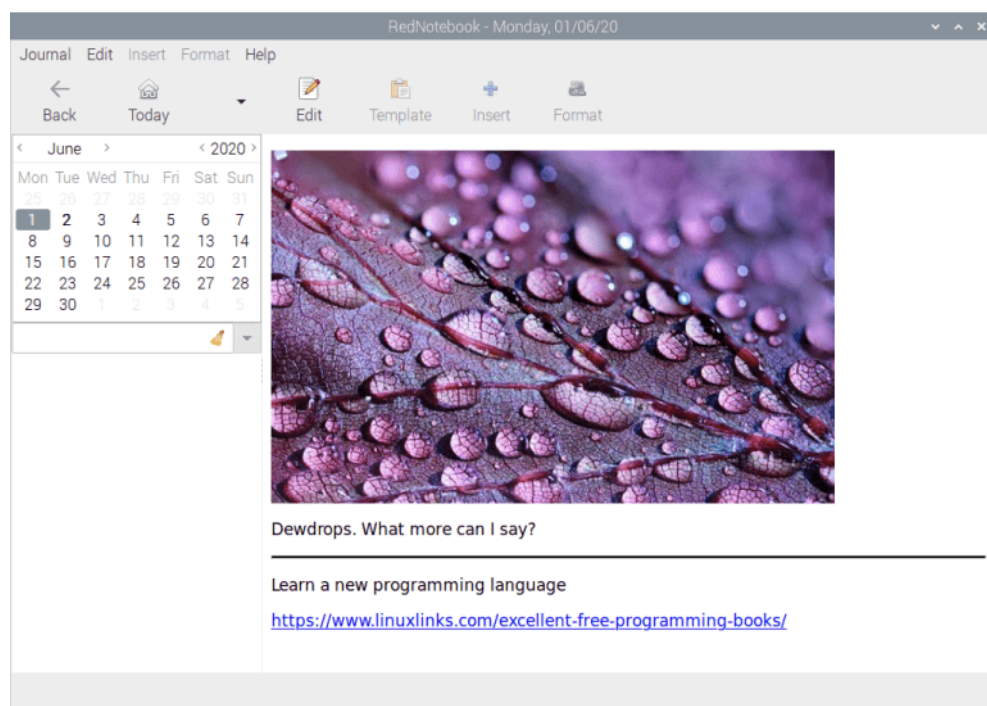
RedNotebook - Monday, 01/06/20

Journal Edit Insert Format Help

Back Today Edit Template Insert Format

< June > < 2020 >

| Mon | Tue | Wed | Thu | Fri | Sat | Sun |
|---|---|---|---|---|---|---|
| 25 | 26 | 27 | 28 | 29 | 30 | 31 |
| 1 | 2 | 3 | 4 | 5 | 6 | 7 |
| 8 | 9 | 10 | 11 | 12 | 13 | 14 |
| 15 | 16 | 17 | 18 | 19 | 20 | 21 |
| 22 | 23 | 24 | 25 | 26 | 27 | 28 |
| 29 | 30 | 1 | 2 | 3 | 4 | 5 |

Dewdrops. What more can I say?

Learn a new programming language

https://www.linuxlinks.com/excellent-free-programming-books/